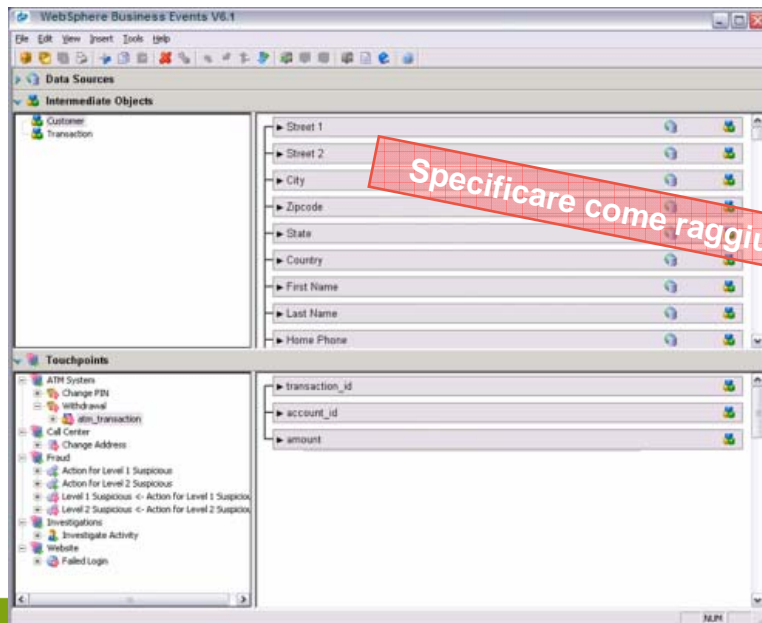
WebSphere Business Events V6.1

File Edit View Insert Tools Help

Data Sources

Intermediate Objects

Customer
Transaction

Street 1
Street 2
City
Zipcode
State
Country
First Name
Last Name
Home Phone

Specificare come raggiu

Touchpoints

ATM System
Change PIN
Withdrawal
atm_transaction
Call Center
Change Address
Fraud
Action for Level 1 Suspicious
Action for Level 2 Suspicious
Level 1 Suspicious <- Action for Level 1 Suspiciou
Level 2 Suspicious <- Action for Level 2 Suspiciou
Investigations
Investigate Activity
Website
Failed Login

transaction_id
account_id
amount

NUM